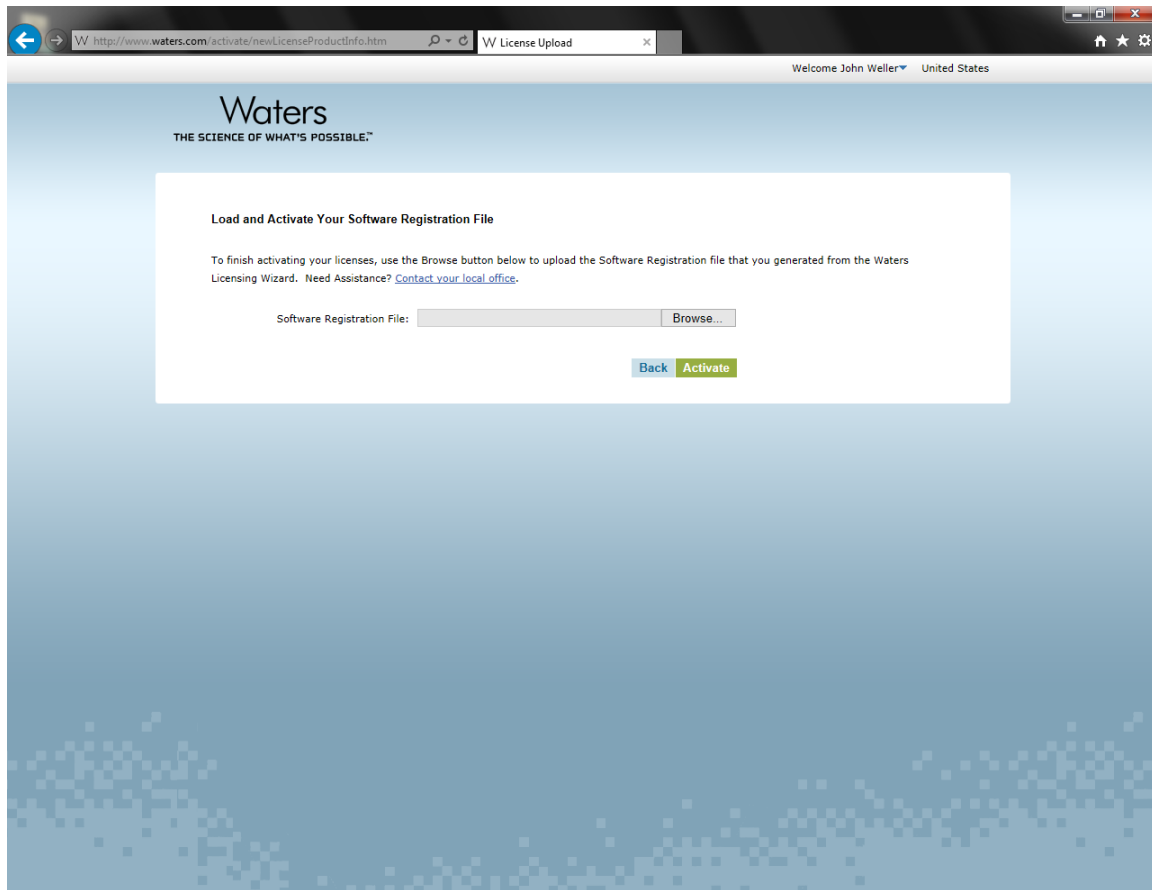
http://www.waters.com/activate/newLicenseProductInfo.htm

License Upload

Welcome John Weller United States

Waters
THE SCIENCE OF WHAT'S POSSIBLE.™

Load and Activate Your Software Registration File

To finish activating your licenses, use the Browse button below to upload the Software Registration file that you generated from the Waters Licensing Wizard. Need Assistance? Contact your local office.

Software Registration File: Browse...

Back Activate